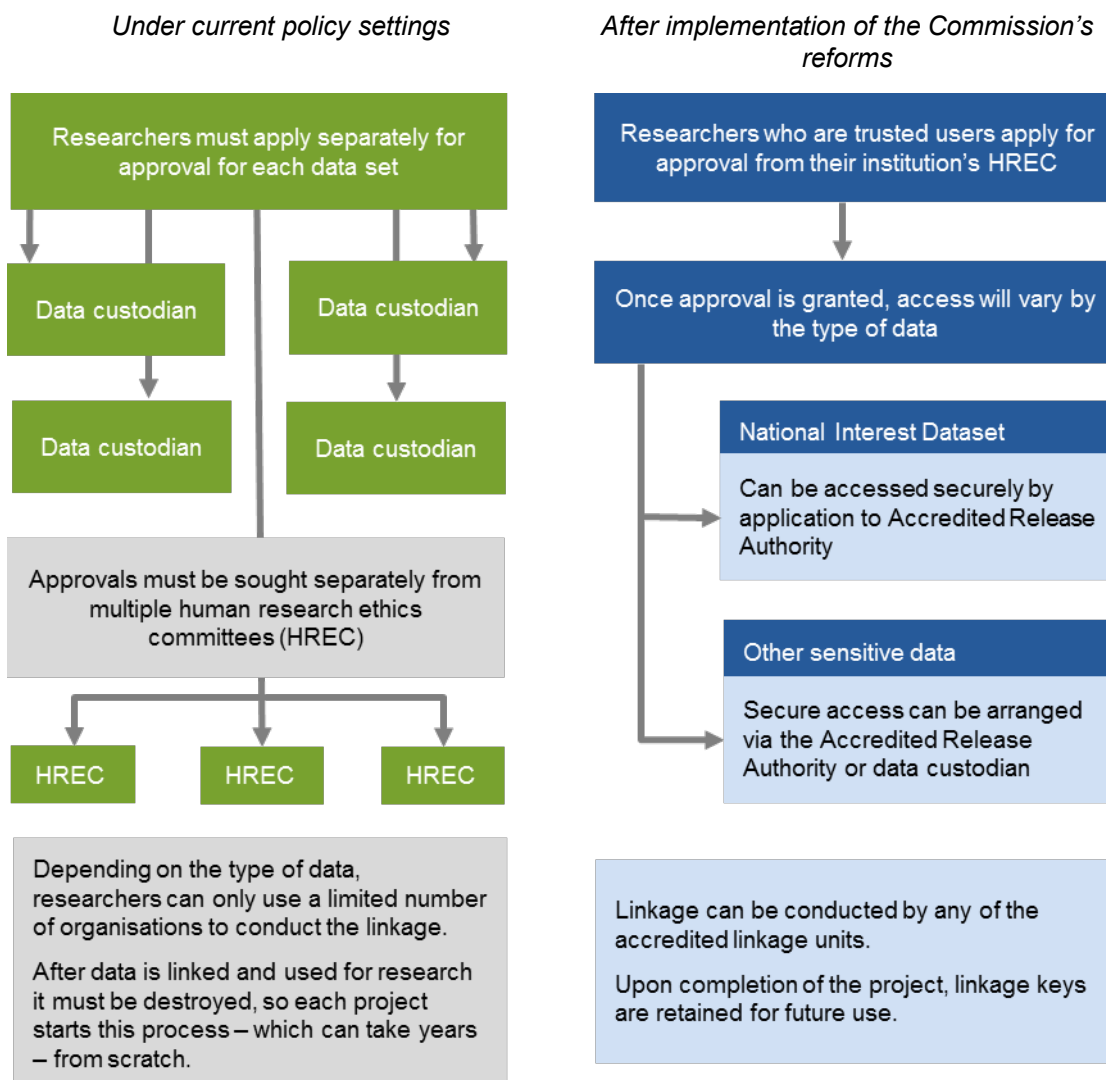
Under current policy settings

Researchers must apply separately for approval for each data set

Data custodian

Data custodian

Data custodian

Data custodian

Approvals must be sought separately from multiple human research ethics committees (HREC)

HREC

HREC

HREC

Depending on the type of data, researchers can only use a limited number of organisations to conduct the linkage.

After data is linked and used for research it must be destroyed, so each project starts this process – which can take years – from scratch.

After implementation of the Commission's reforms

Researchers who are trusted users apply for approval from their institution's HREC

Once approval is granted, access will vary by the type of data

National Interest Dataset

Can be accessed securely by application to Accredited Release Authority

Other sensitive data

Secure access can be arranged via the Accredited Release Authority or data custodian

Linkage can be conducted by any of the accredited linkage units.

Upon completion of the project, linkage keys are retained for future use.